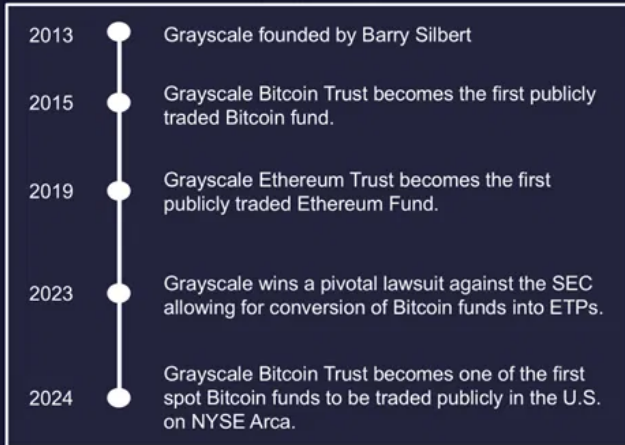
2013 Grayscale founded by Barry Silbert

2015 Grayscale Bitcoin Trust becomes the first publicly traded Bitcoin fund.

2019 Grayscale Ethereum Trust becomes the first publicly traded Ethereum Fund.

2023 Grayscale wins a pivotal lawsuit against the SEC allowing for conversion of Bitcoin funds into ETPs.

2024 Grayscale Bitcoin Trust becomes one of the first spot Bitcoin funds to be traded publicly in the U.S. on NYSE Arca.